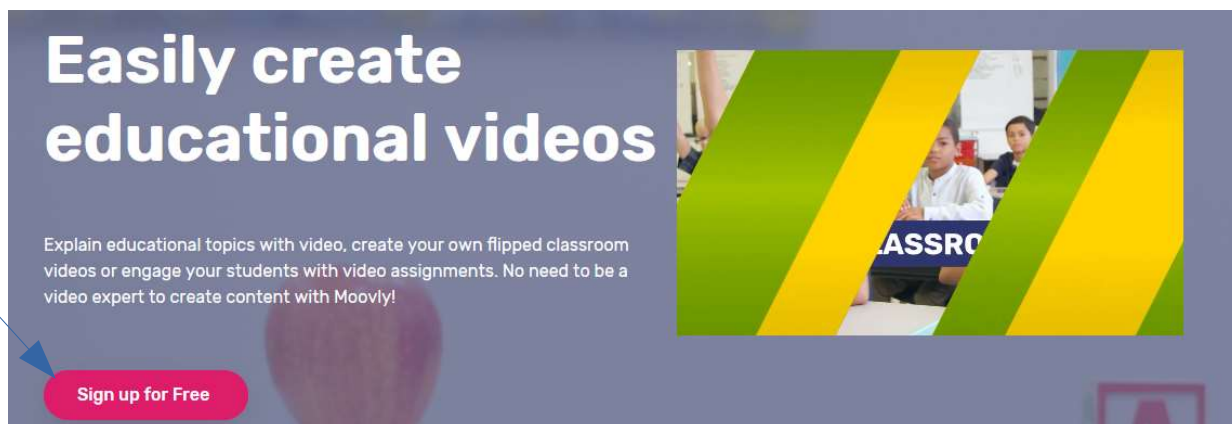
Easily create educational videos

Explain educational topics with video, create your own flipped classroom videos or engage your students with video assignments. No need to be a video expert to create content with Moovly!

LASSRO

Sign up for Free